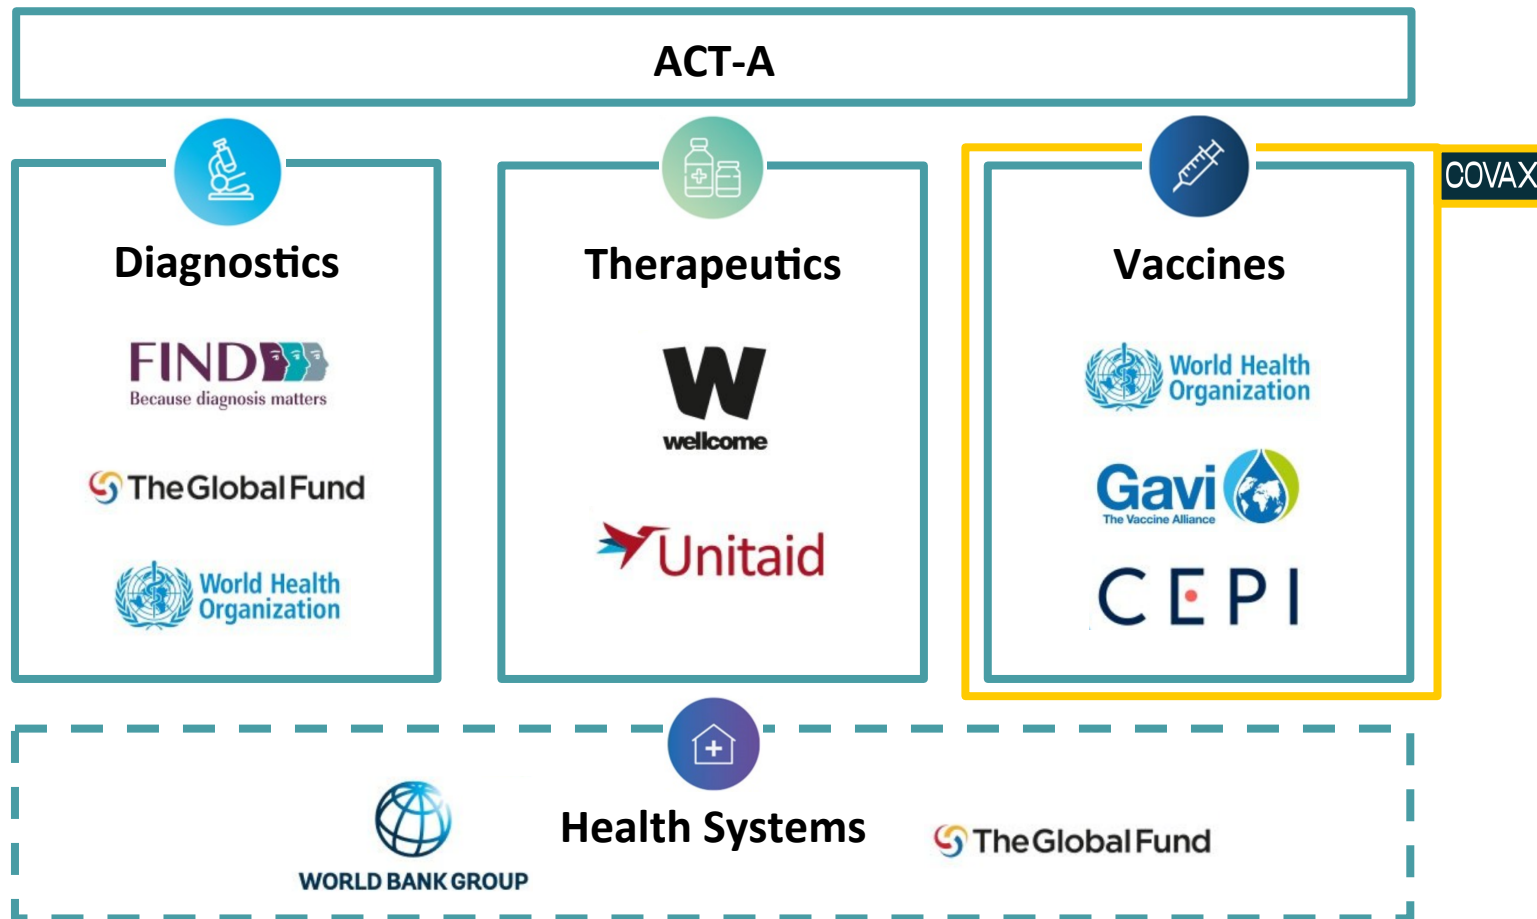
ACT-A

COVAX

Diagnostics

FIND
Because diagnosis matters

TheGlobalFund

World Health Organization

Therapeutics

W
wellcome

Unitaid

Vaccines

World Health Organization

Gavi
The Vaccine Alliance

CEPI

Health Systems

WORLD BANK GROUP

TheGlobalFund